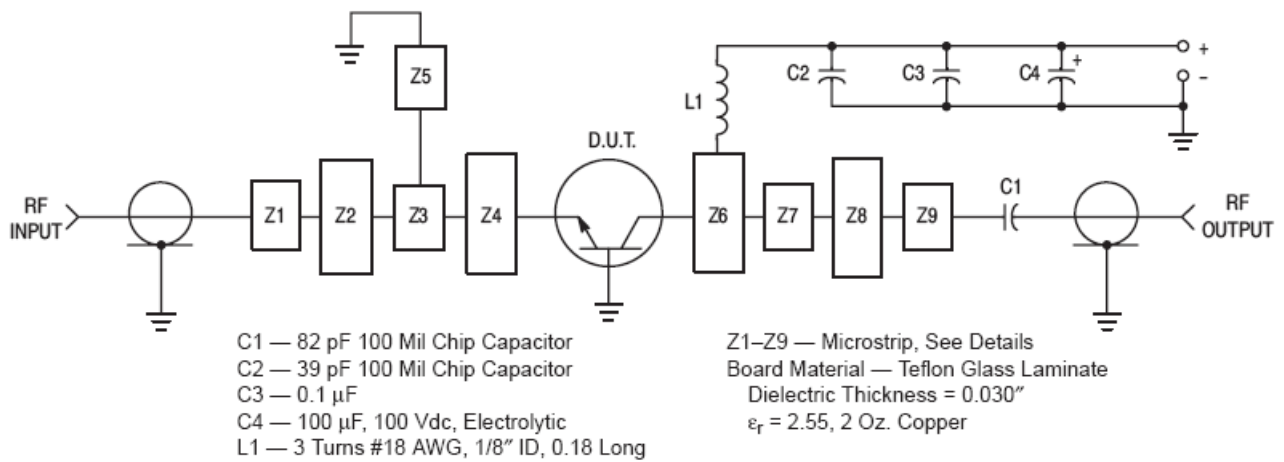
Z5

L1

C2

C3

C4 +

+

–

D.U.T.

C1

RF INPUT

Z1

Z2

Z3

Z4

Z6

Z7

Z8

Z9

RF OUTPUT

C1 — 82 pF 100 Mil Chip Capacitor
C2 — 39 pF 100 Mil Chip Capacitor
C3 — 0.1 μF
C4 — 100 μF, 100 Vdc, Electrolytic
L1 — 3 Turns #18 AWG, 1/8″ ID, 0.18 Long

Z1–Z9 — Microstrip, See Details
Board Material — Teflon Glass Laminate
Dielectric Thickness = 0.030″
$\varepsilon_r$ = 2.55, 2 Oz. Copper